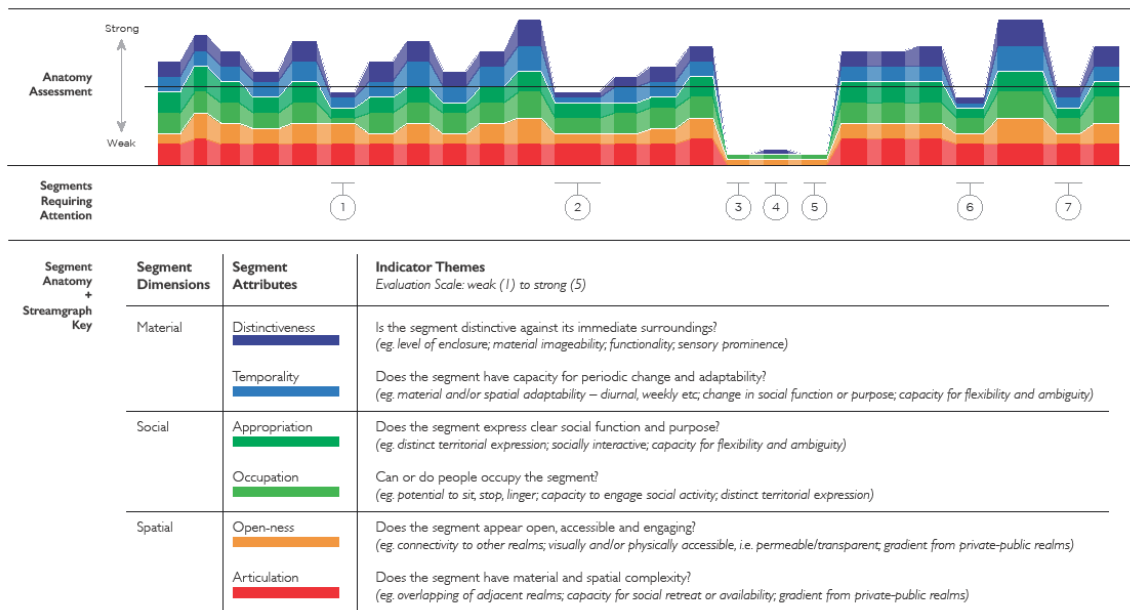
Anatomy Assessment

Strong

Weak

Segments Requiring Attention

1 2 3 4 5 6 7

Segment Anatomy + Streamgraph Key

| Segment Dimensions | Segment Attributes | Indicator Themes<br>*Evaluation Scale: weak (1) to strong (5)* |
|---|---|---|
| Material | Distinctiveness | Is the segment distinctive against its immediate surroundings?<br>*(eg. level of enclosure; material imageability; functionality; sensory prominence)* |
| | Temporality | Does the segment have capacity for periodic change and adaptability?<br>*(eg. material and/or spatial adaptability – diurnal, weekly etc; change in social function or purpose; capacity for flexibility and ambiguity)* |
| Social | Appropriation | Does the segment express clear social function and purpose?<br>*(eg. distinct territorial expression; socially interactive; capacity for flexibility and ambiguity)* |
| | Occupation | Can or do people occupy the segment?<br>*(eg. potential to sit, stop, linger; capacity to engage social activity; distinct territorial expression)* |
| Spatial | Open-ness | Does the segment appear open, accessible and engaging?<br>*(eg. connectivity to other realms; visually and/or physically accessible, i.e. permeable/transparent; gradient from private-public realms)* |
| | Articulation | Does the segment have material and spatial complexity?<br>*(eg. overlapping of adjacent realms; capacity for social retreat or availability; gradient from private-public realms)* |